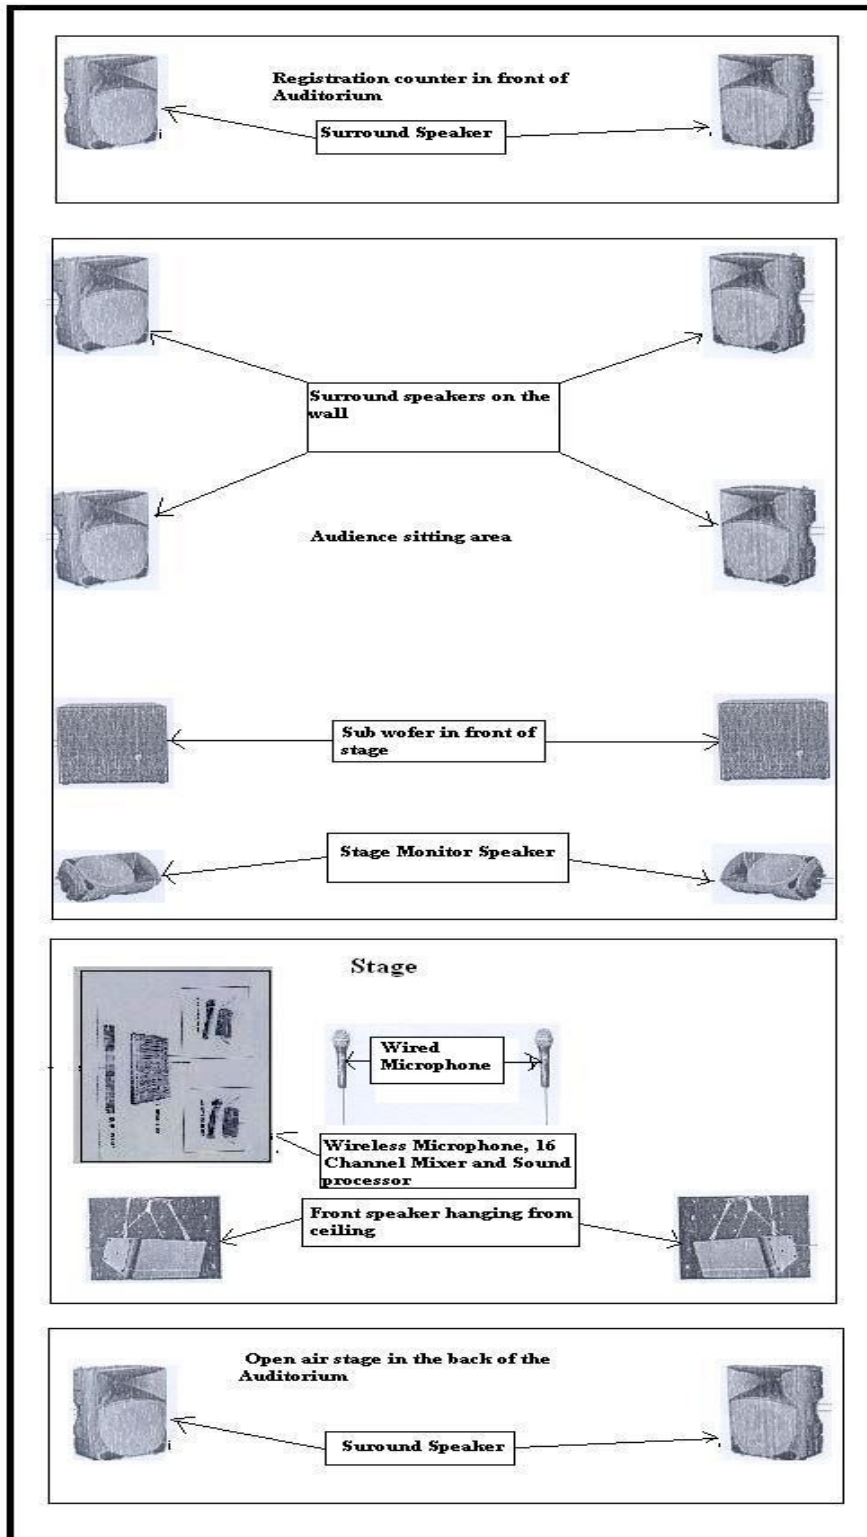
Registration counter in front of Auditorium

Surround Speaker

Surround speakers on the wall

Audience sitting area

Sub wofer in front of stage

Stage Monitor Speaker

Stage

Wired Microphone

Wireless Microphone, 16 Channel Mixer and Sound processor

Front speaker hanging from ceiling

Open air stage in the back of the Auditorium

Suround Speaker